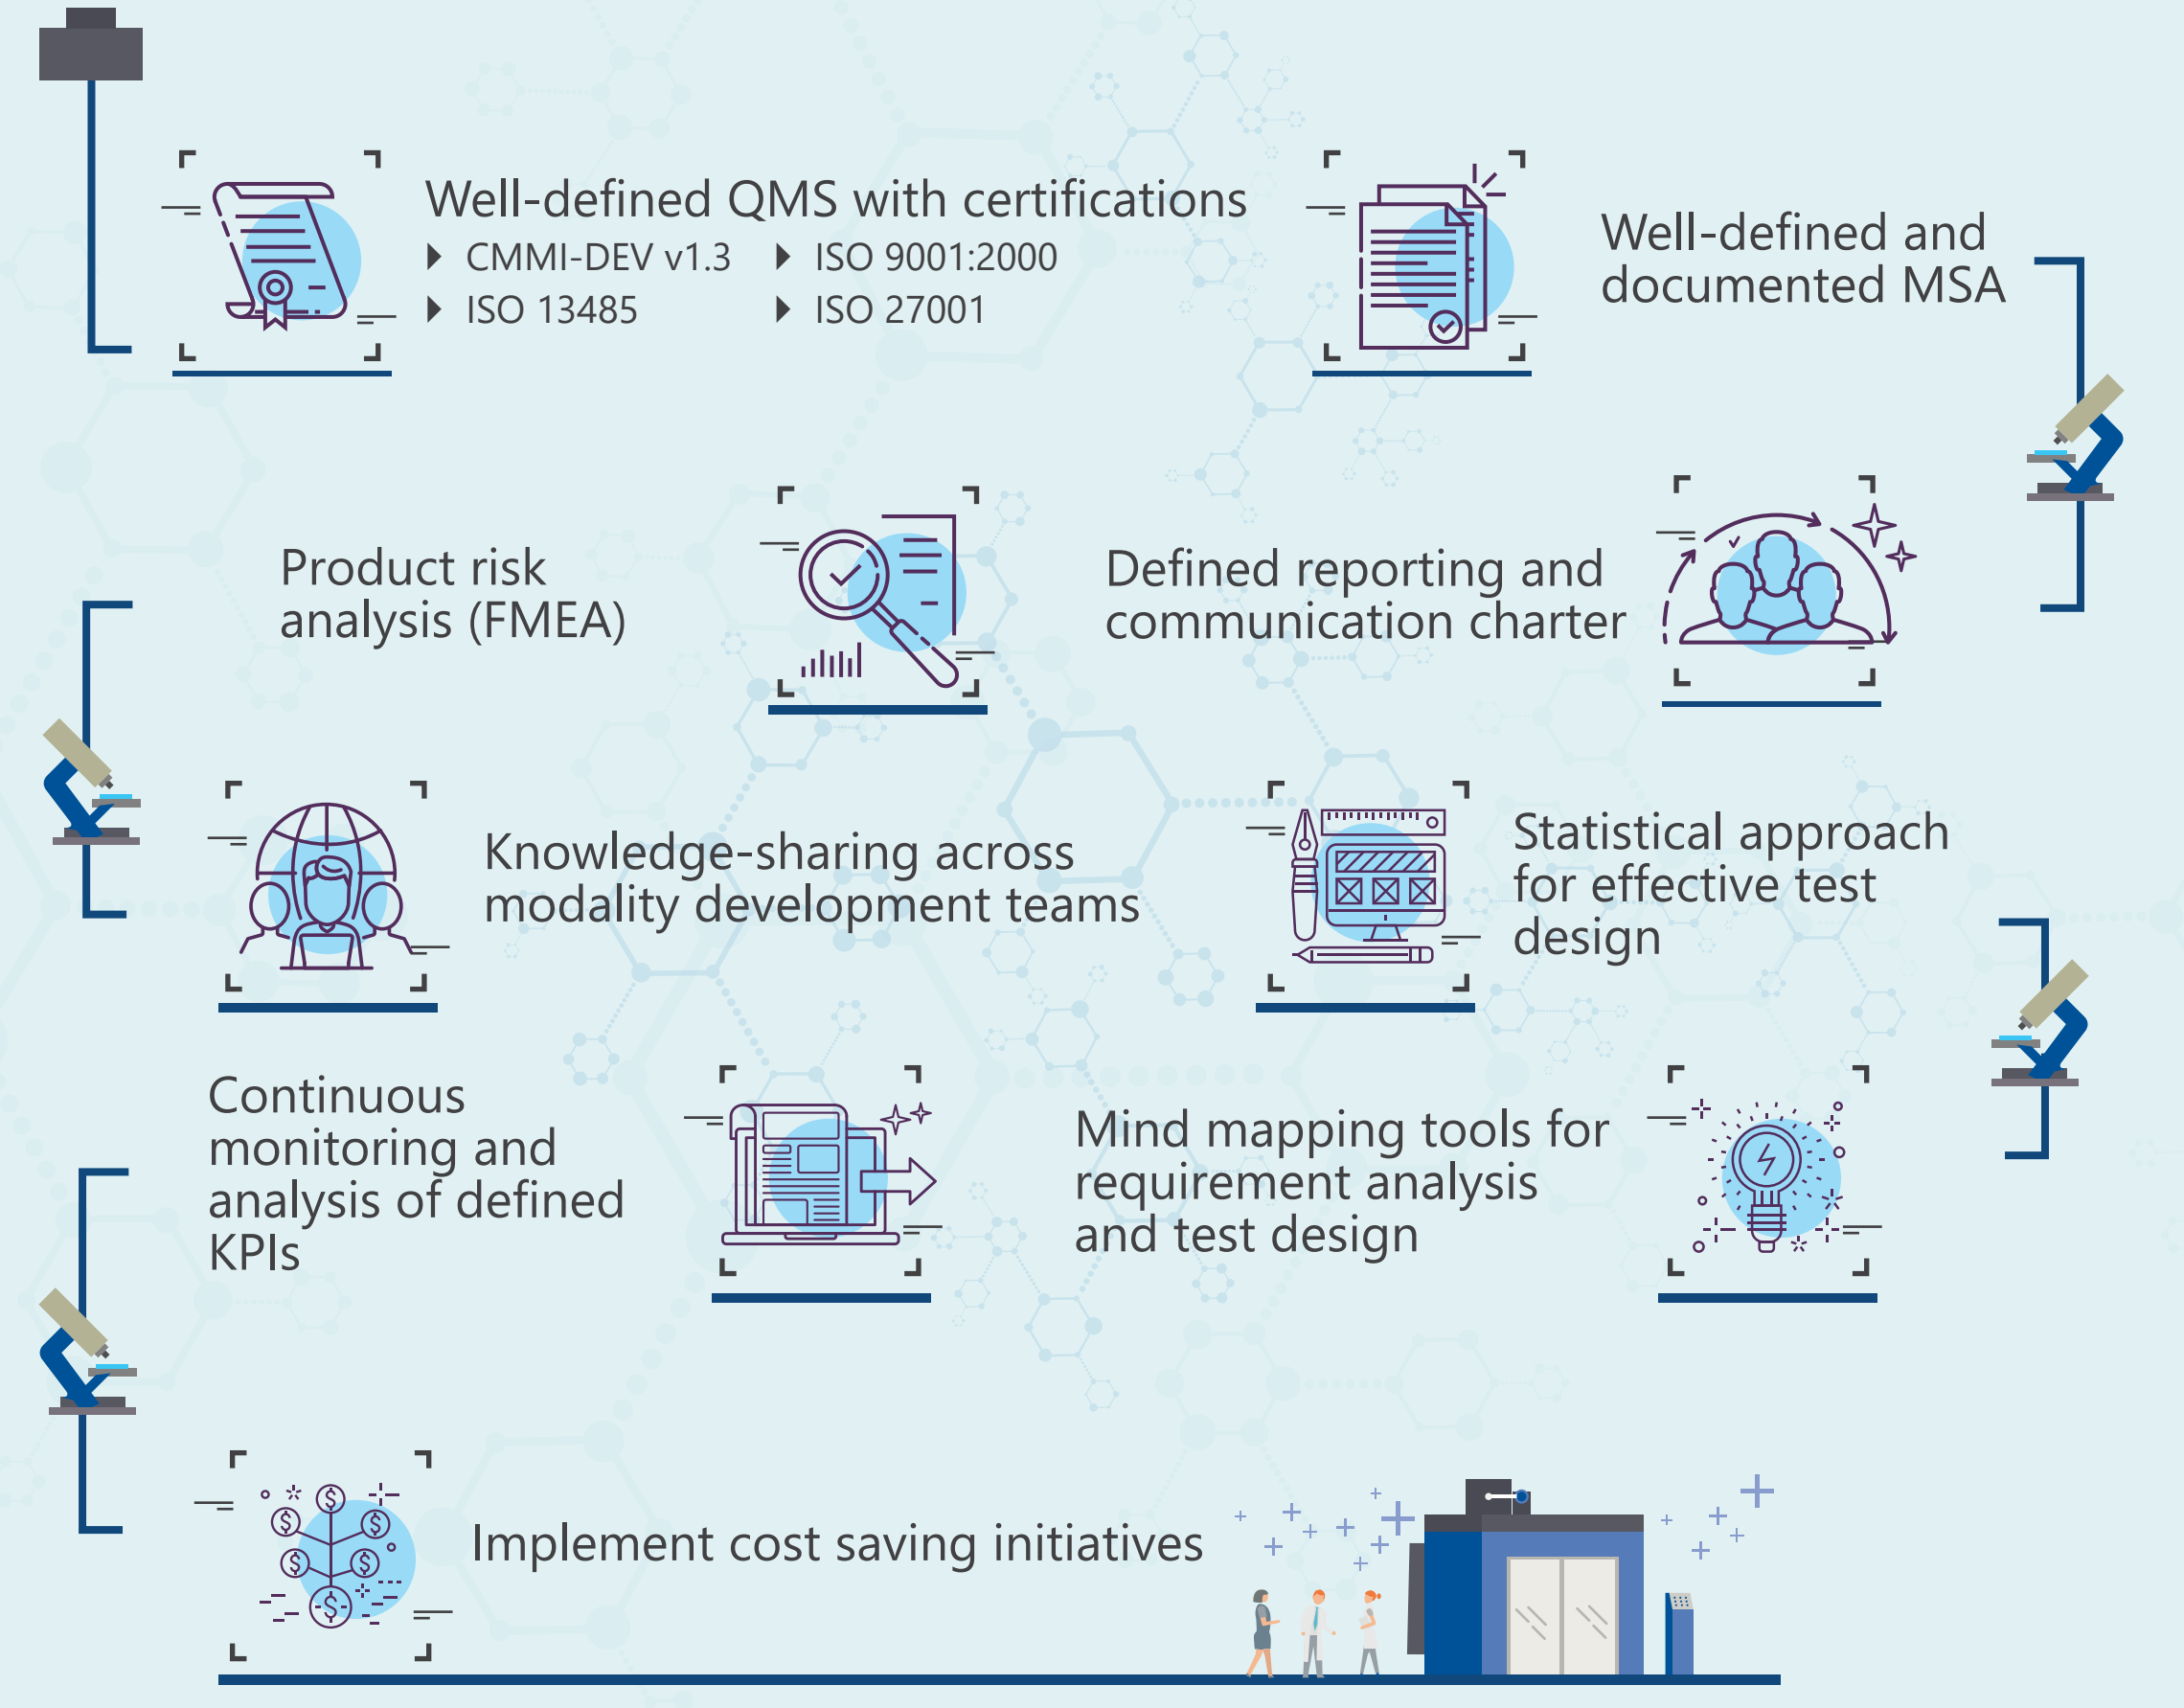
Well-defined QMS with certifications
CMMI-DEV v1.3
ISO 9001:2000
ISO 13485
ISO 27001

Well-defined and documented MSA

Product risk analysis (FMEA)

Defined reporting and communication charter

Knowledge-sharing across modality development teams

Statistical approach for effective test design

Continuous monitoring and analysis of defined KPIs

Mind mapping tools for requirement analysis and test design

Implement cost saving initiatives